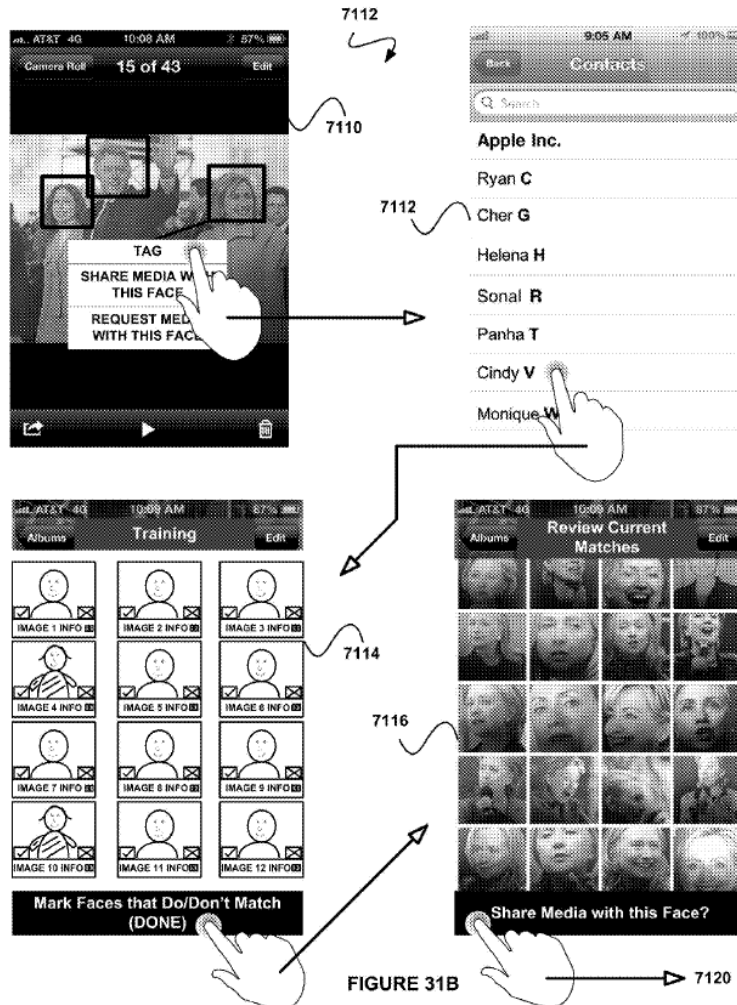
7112

AT&T 4G 10:08 AM 87%
Camera Roll 15 of 43 Edit

7110

TAG
SHARE MEDIA WI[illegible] THIS FACE
REQUEST MED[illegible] WITH THIS FACE

9:05 AM 100%
Back Contacts
Search
Apple Inc.
Ryan C
7112
Cher G
Helena H
Sonal R
Panha T
Cindy V
Monique W

AT&T 4G 10:09 AM 87%
Albums Training Edit
IMAGE 1 INFO
IMAGE 2 INFO
IMAGE 3 INFO
IMAGE 4 INFO
IMAGE 5 INFO
IMAGE 6 INFO
IMAGE 7 INFO
IMAGE 8 INFO
IMAGE 9 INFO
IMAGE 10 INFO
IMAGE 11 INFO
IMAGE 12 INFO
Mark Faces that Do/Don't Match (DONE)

7114

AT&T 4G 10:09 AM 87%
Albums Review Current Matches Edit

7116

Share Media with this Face?

FIGURE 31B

7120